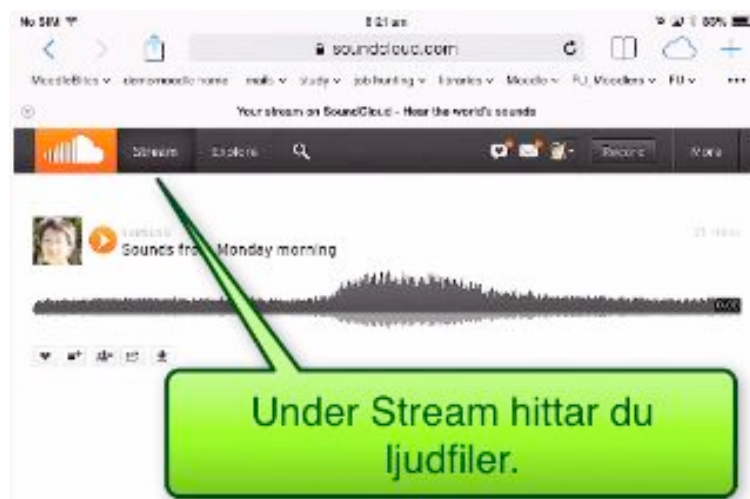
No SIM 8:21 am 80%

soundcloud.com

MoodleBites v demomoodle home mails v study v job hunting v Forums v Moodle v FU Moodlers v FU v •••

Your stream on SoundCloud - Hear the world's sounds

Stream Explore Record More

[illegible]

Sounds fro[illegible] Monday morning

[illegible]

Under Stream hittar du ljudfiler.